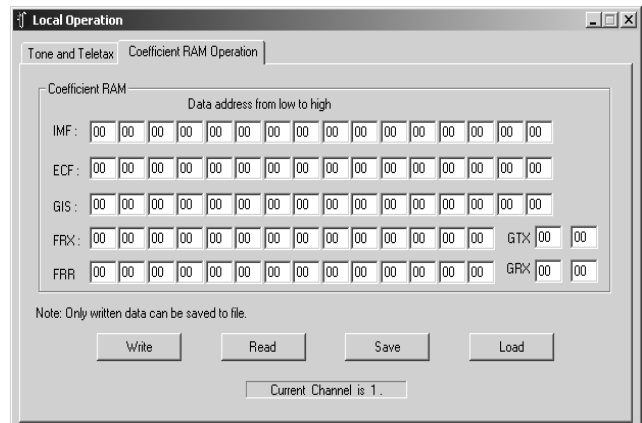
Local Operation

Tone and Teletax | Coefficient RAM Operation

Coefficient RAM

Data address from low to high

| IMF : | 00 | 00 | 00 | 00 | 00 | 00 | 00 | 00 | 00 | 00 | 00 | 00 | 00 | 00 | 00 | 00 |
|---|---|---|---|---|---|---|---|---|---|---|---|---|---|---|---|---|
| ECF : | 00 | 00 | 00 | 00 | 00 | 00 | 00 | 00 | 00 | 00 | 00 | 00 | 00 | 00 | 00 | 00 |
| GIS : | 00 | 00 | 00 | 00 | 00 | 00 | 00 | 00 | 00 | 00 | 00 | 00 | 00 | 00 | 00 | 00 |
| FRX : | 00 | 00 | 00 | 00 | 00 | 00 | 00 | 00 | 00 | 00 | 00 | 00 | 00 | 00 | GTX 00 | 00 |
| FRR | 00 | 00 | 00 | 00 | 00 | 00 | 00 | 00 | 00 | 00 | 00 | 00 | 00 | 00 | GRX 00 | 00 |

Note: Only written data can be saved to file.

Write Read Save Load

Current Channel is 1.